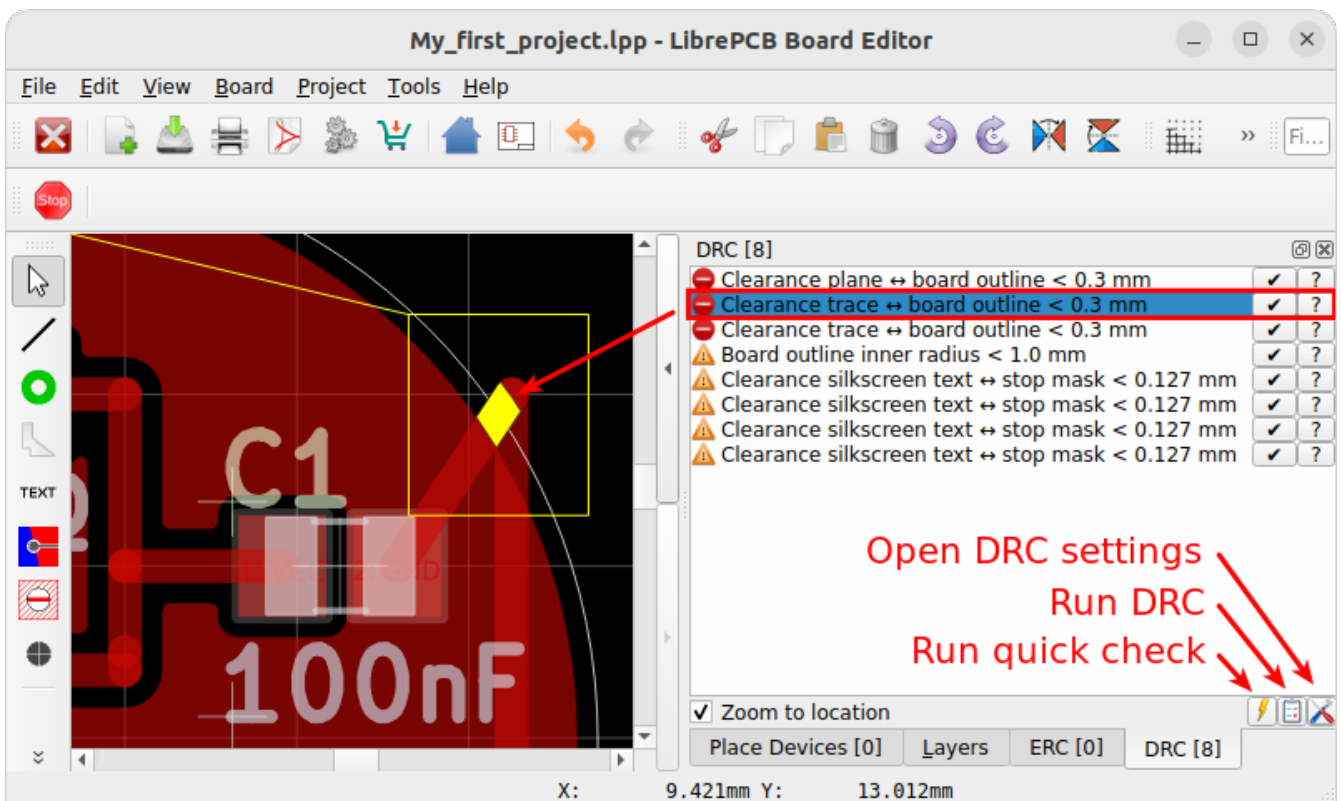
My_first_project.lpp - LibrePCB Board Editor

File Edit View Board Project Tools Help

Fi...

Stop

TEXT

C1

100nF

DRC [8]

| | | |
|---|---|---|
| Clearance plane ↔ board outline < 0.3 mm | ✔ | ? |
| Clearance trace ↔ board outline < 0.3 mm | ✔ | ? |
| Clearance trace ↔ board outline < 0.3 mm | ✔ | ? |
| Board outline inner radius < 1.0 mm | ✔ | ? |
| Clearance silkscreen text ↔ stop mask < 0.127 mm | ✔ | ? |
| Clearance silkscreen text ↔ stop mask < 0.127 mm | ✔ | ? |
| Clearance silkscreen text ↔ stop mask < 0.127 mm | ✔ | ? |
| Clearance silkscreen text ↔ stop mask < 0.127 mm | ✔ | ? |

Open DRC settings

Run DRC

Run quick check

✔ Zoom to location

Place Devices [0] Layers ERC [0] DRC [8]

X: 9.421mm Y: 13.012mm